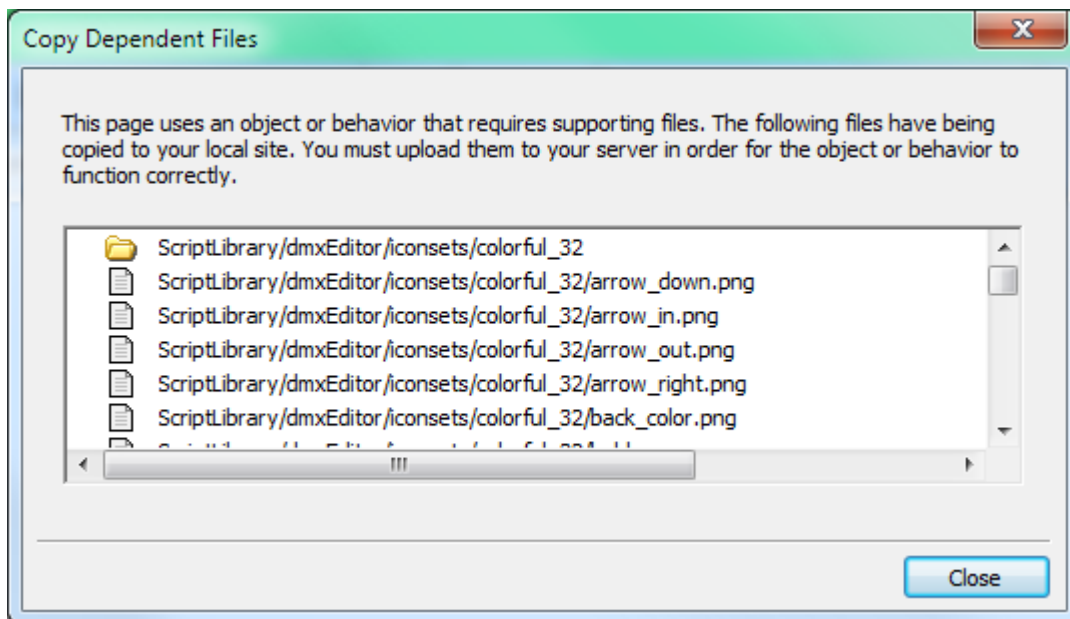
Copy Dependent Files

This page uses an object or behavior that requires supporting files. The following files have being copied to your local site. You must upload them to your server in order for the object or behavior to function correctly.

ScriptLibrary/dmxEditor/iconsets/colorful_32
ScriptLibrary/dmxEditor/iconsets/colorful_32/arrow_down.png
ScriptLibrary/dmxEditor/iconsets/colorful_32/arrow_in.png
ScriptLibrary/dmxEditor/iconsets/colorful_32/arrow_out.png
ScriptLibrary/dmxEditor/iconsets/colorful_32/arrow_right.png
ScriptLibrary/dmxEditor/iconsets/colorful_32/back_color.png
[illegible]

Close